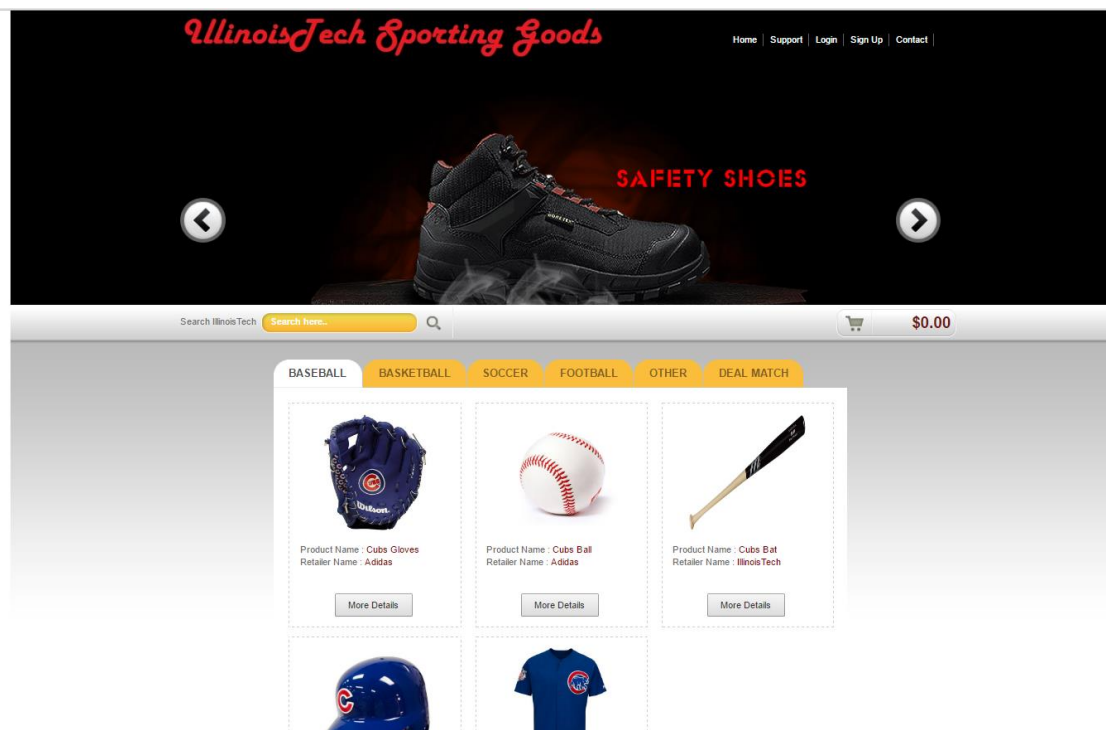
IllinoisTech Sporting Goods

Home | Support | Login | Sign Up | Contact

SAFETY SHOES

Search IllinoisTech Search here..

$0.00

BASEBALL BASKETBALL SOCCER FOOTBALL OTHER DEAL MATCH

Product Name : Cubs Gloves
Retailer Name : Adidas
More Details

Product Name : Cubs Ball
Retailer Name : Adidas
More Details

Product Name : Cubs Bat
Retailer Name : IllinoisTech
More Details